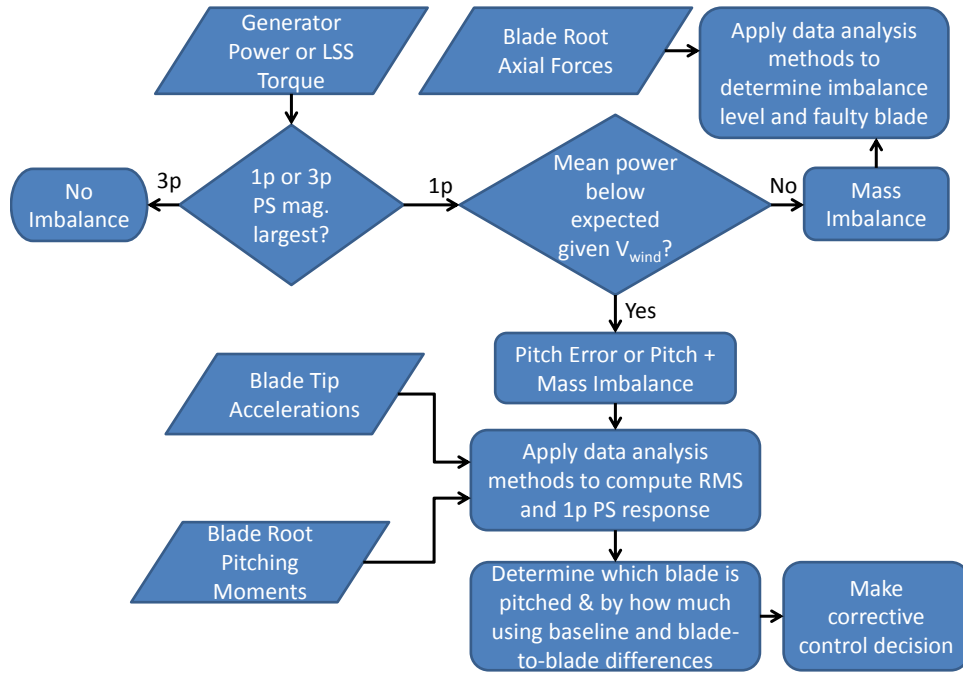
Generator Power or LSS Torque

Blade Root Axial Forces

Apply data analysis methods to determine imbalance level and faulty blade

No Imbalance

3p

1p or 3p PS mag. largest?

1p

Mean power below expected given $V_{wind}$?

No

Mass Imbalance

Yes

Pitch Error or Pitch + Mass Imbalance

Blade Tip Accelerations

Apply data analysis methods to compute RMS and 1p PS response

Blade Root Pitching Moments

Determine which blade is pitched & by how much using baseline and blade-to-blade differences

Make corrective control decision